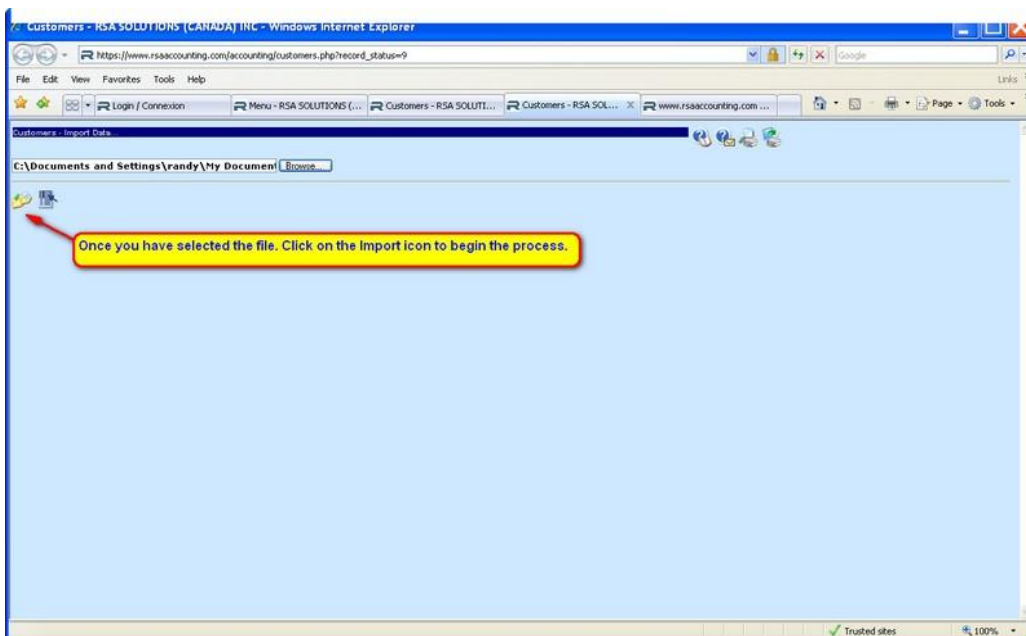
Customers - RSA SOLUTIONS (CANADA) INC - Windows Internet Explorer

https://www.rsaaccounting.com/accounting/customers.php?record_status=9

Google

File Edit View Favorites Tools Help

Links

Login / Connexion

Menu - RSA SOLUTIONS (...

Customers - RSA SOLUTI...

Customers - RSA SOL...

www.rsaaccounting.com ...

Page

Tools

Customers - Import Data...

C:\Documents and Settings\randy\My Document

Browse...

Once you have selected the file. Click on the Import icon to begin the process.

Trusted sites

100%